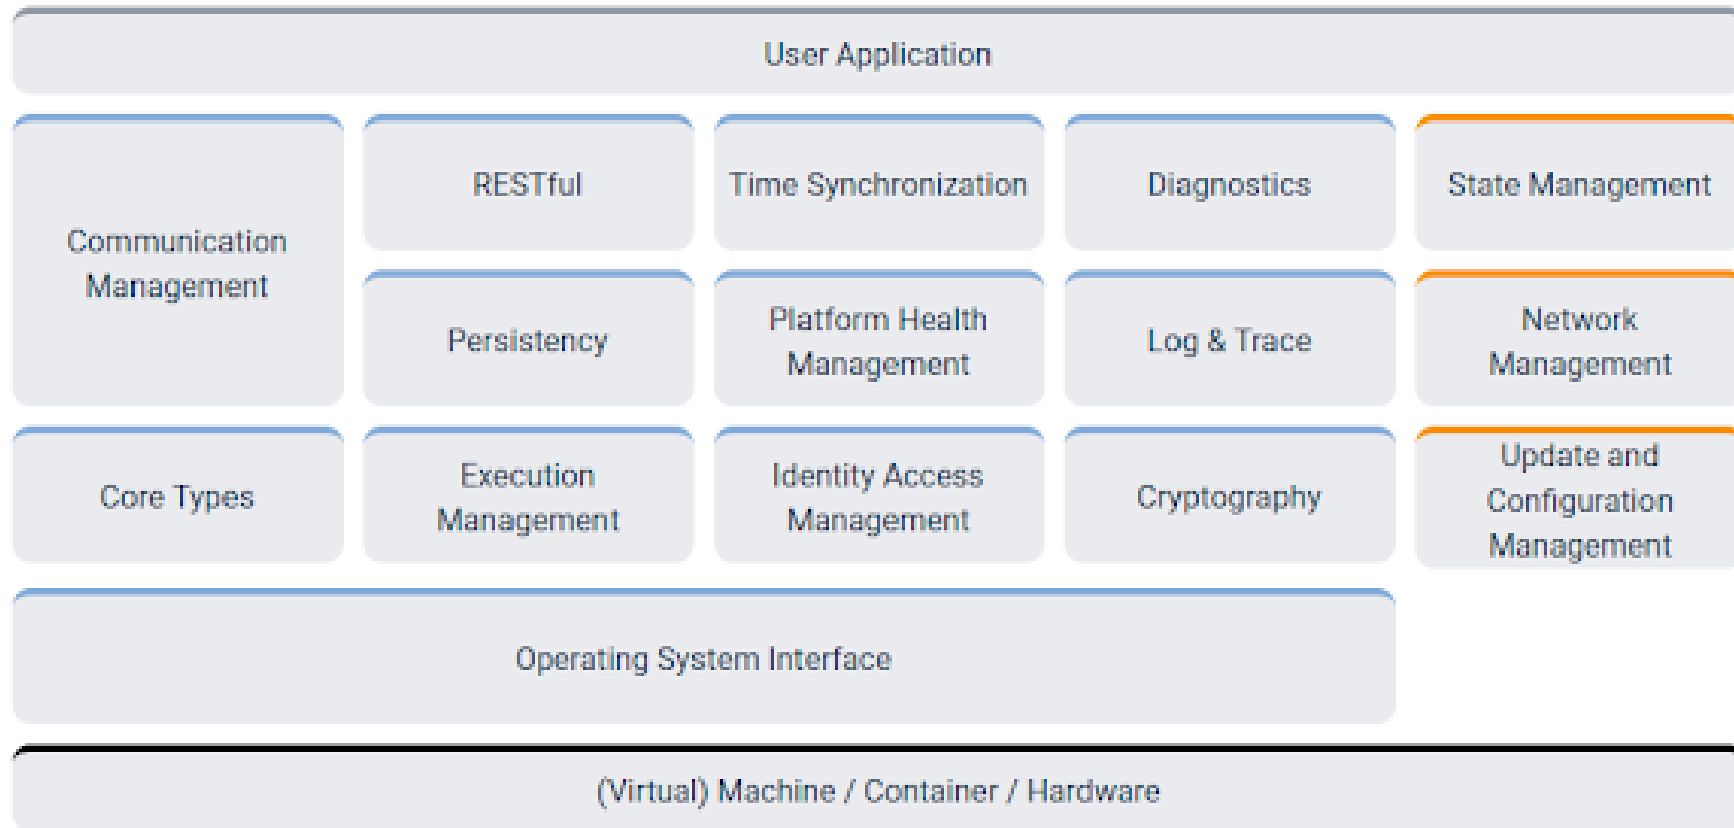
User Application

Communication Management

RESTful

Time Synchronization

Diagnostics

State Management

Persistency

Platform Health Management

Log & Trace

Network Management

Core Types

Execution Management

Identity Access Management

Cryptography

Update and Configuration Management

Operating System Interface

(Virtual) Machine / Container / Hardware